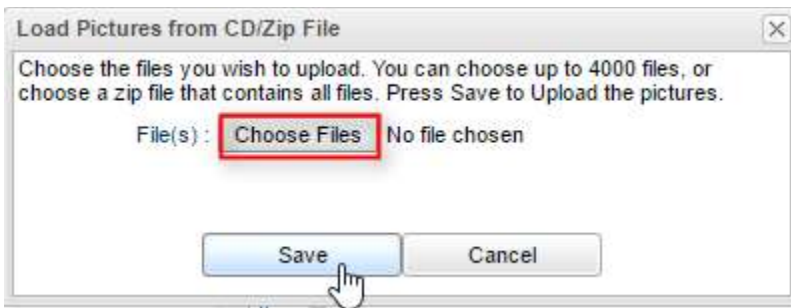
Load Pictures from CD/Zip File

Choose the files you wish to upload. You can choose up to 4000 files, or choose a zip file that contains all files. Press Save to Upload the pictures.

File(s) : Choose Files No file chosen

Save Cancel